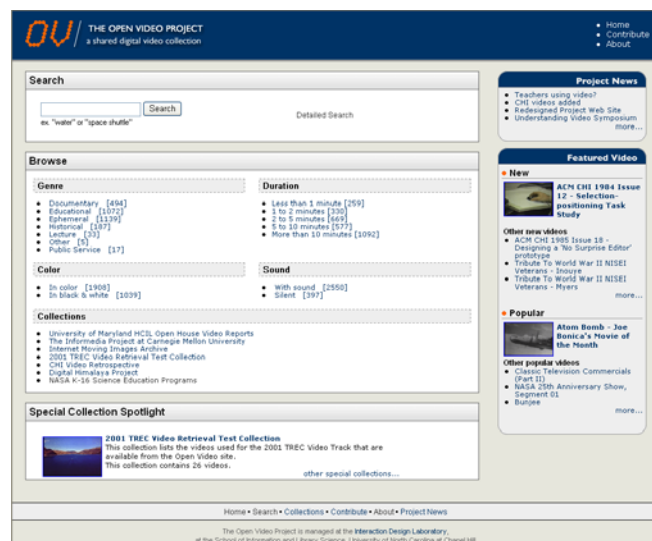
OV THE OPEN VIDEO PROJECT
a shared digital video collection

• Home
• Contribute
• About

Search

Search

ex. "water" or "space shuttle"

Detailed Search

Browse

Genre
• Documentary [494]
• Educational [1072]
• Ephemeral [1139]
• Historical [187]
• Lecture [33]
• Other [5]
• Public Service [17]

Duration
• Less than 1 minute [259]
• 1 to 2 minutes [330]
• 2 to 5 minutes [669]
• 5 to 10 minutes [577]
• More than 10 minutes [1092]

Color
• In color [1908]
• In black & white [1039]

Sound
• With sound [2550]
• Silent [397]

Collections
• University of Maryland HCIL Open House Video Reports
• The Informedia Project at Carnegie Mellon University
• Internet Moving Images Archive
• 2001 TREC Video Retrieval Test Collection
• CHI Video Retrospective
• Digital Himalaya Project
• NASA K-16 Science Education Programs

Special Collection Spotlight

2001 TREC Video Retrieval Test Collection
This collection lists the videos used for the 2001 TREC Video Track that are available from the Open Video site.
This collection contains 26 videos.
other special collections...

Project News
• Teachers using video?
• CHI videos added
• Redesigned Project Web Site
• Understanding Video Symposium
more...

Featured Video

New
ACM CHI 1984 Issue 12 - Selection-positioning Task Study

Other new videos
• ACM CHI 1985 Issue 18 - Designing a 'No Surprise Editor' prototype
• Tribute To World War II NISEI Veterans - Inouye
• Tribute To World War II NISEI Veterans - Myers
more...

Popular
Atom Bomb - Joe Bonica's Movie of the Month

Other popular videos
• Classic Television Commercials (Part II)
• NASA 25th Anniversary Show, Segment 01
• Bunjee
more...

Home • Search • Collections • Contribute • About • Project News

The Open Video Project is managed at the Interaction Design Laboratory,
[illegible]